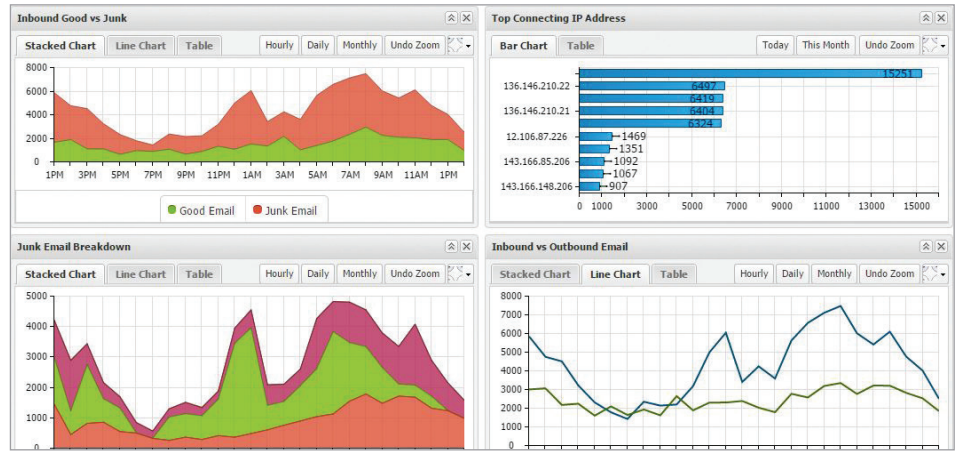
Inbound Good vs Junk

Stacked Chart | Line Chart | Table | Hourly | Daily | Monthly | Undo Zoom

8000
6000
4000
2000
0

1PM 3PM 5PM 7PM 9PM 11PM 1AM 3AM 5AM 7AM 9AM 11AM 1PM

Good Email | Junk Email

Top Connecting IP Address

Bar Chart | Table | Today | This Month | Undo Zoom

136.146.210.22
136.146.210.21
12.106.87.226
143.166.85.206
143.166.148.206

15251
6497
6419
6404
6324
1469
1351
1092
1067
907

0 1000 3000 5000 7000 9000 11000 13000 15000

Junk Email Breakdown

Stacked Chart | Line Chart | Table | Hourly | Daily | Monthly | Undo Zoom

5000
4000
3000
2000
1000
0

Inbound vs Outbound Email

Stacked Chart | Line Chart | Table | Hourly | Daily | Monthly | Undo Zoom

8000
7000
6000
5000
4000
3000
2000
1000
0